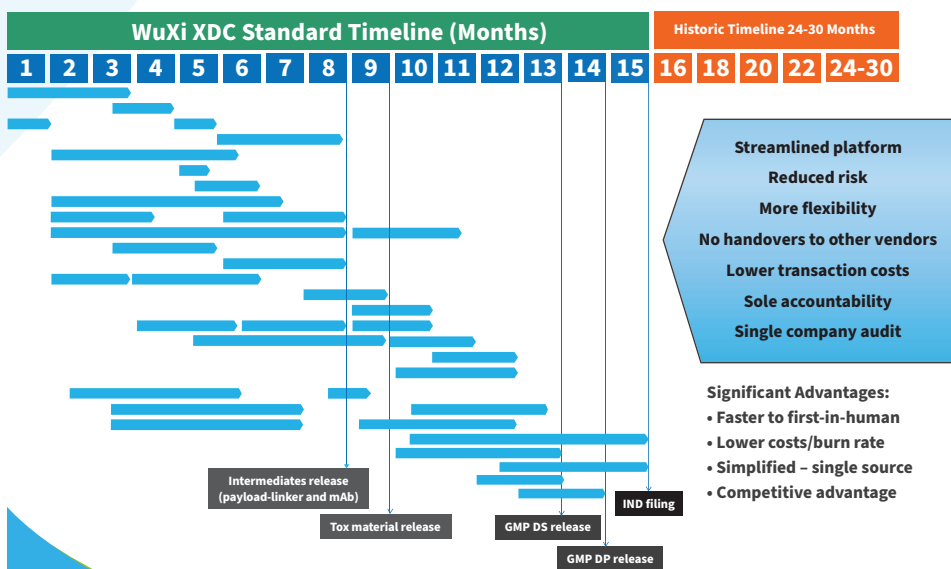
WuXi XDC Standard Timeline (Months)

Historic Timeline 24-30 Months

| 1 | 2 | 3 | 4 | 5 | 6 | 7 | 8 | 9 | 10 | 11 | 12 | 13 | 14 | 15 | 16 | 18 | 20 | 22 | 24-30 |
|---|---|---|---|---|---|---|---|---|---|---|---|---|---|---|---|---|---|---|---|

Streamlined platform
Reduced risk
More flexibility
No handovers to other vendors
Lower transaction costs
Sole accountability
Single company audit

Significant Advantages:
• Faster to first-in-human
• Lower costs/burn rate
• Simplified – single source
• Competitive advantage

Intermediates release (payload-linker and mAb)

Tox material release

GMP DS release

IND filing

GMP DP release